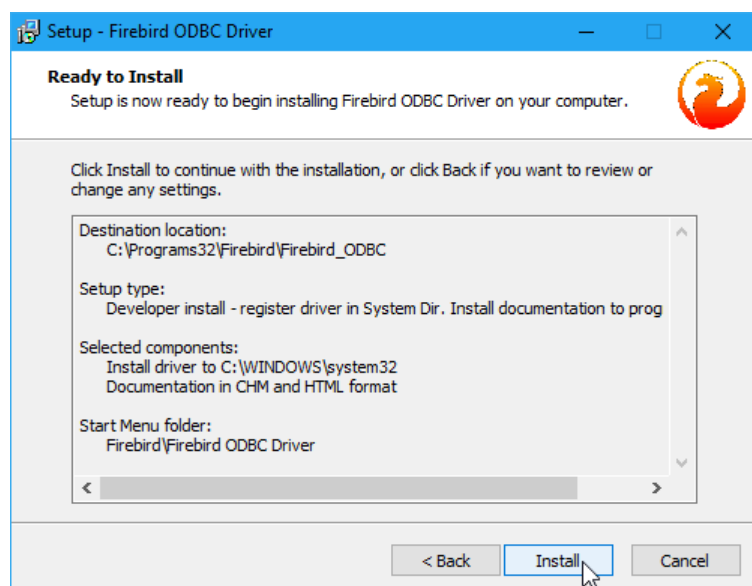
Setup - Firebird ODBC Driver

Ready to Install
Setup is now ready to begin installing Firebird ODBC Driver on your computer.

Click Install to continue with the installation, or click Back if you want to review or change any settings.

Destination location:
C:\Programs32\Firebird\Firebird_ODBC

Setup type:
Developer install - register driver in System Dir. Install documentation to prog

Selected components:
Install driver to C:\WINDOWS\system32
Documentation in CHM and HTML format

Start Menu folder:
Firebird\Firebird ODBC Driver

< Back Install Cancel